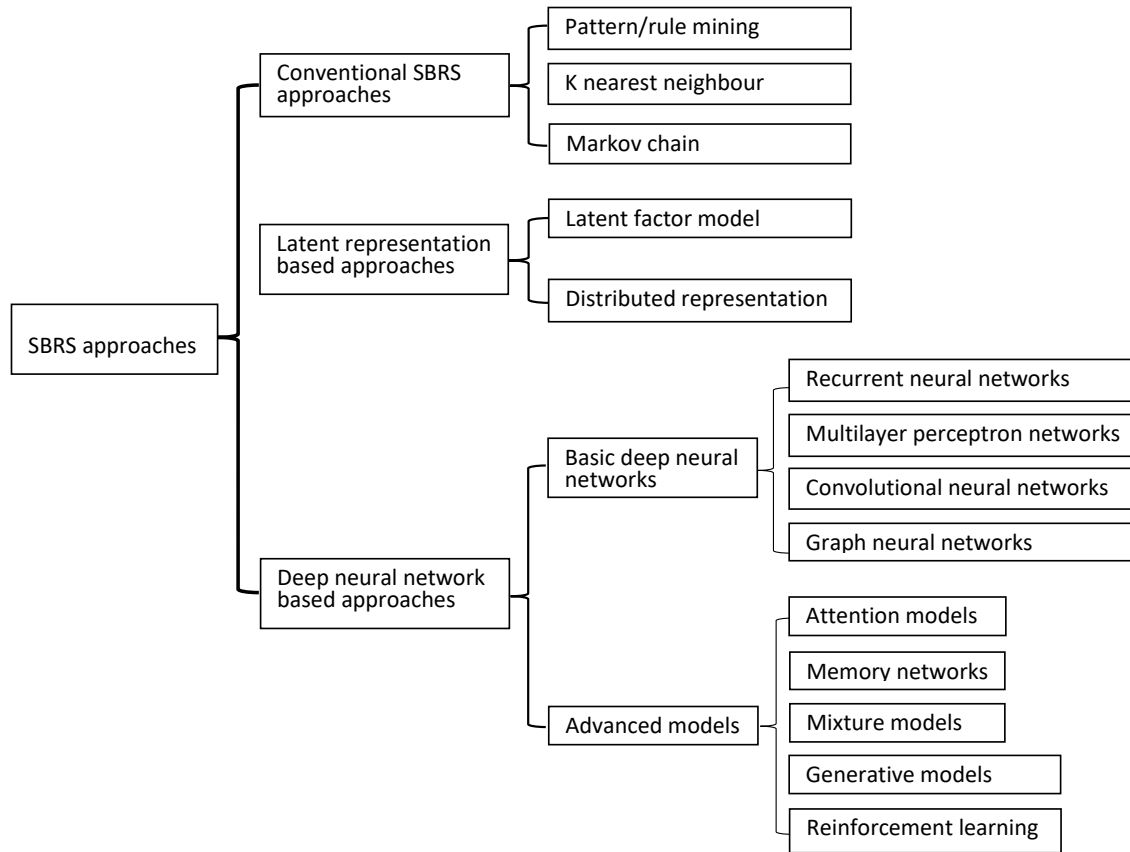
SBRS approaches

Conventional SBRS approaches

Pattern/rule mining

K nearest neighbour

Markov chain

Latent representation based approaches

Latent factor model

Distributed representation

Deep neural network based approaches

Basic deep neural networks

Recurrent neural networks

Multilayer perceptron networks

Convolutional neural networks

Graph neural networks

Advanced models

Attention models

Memory networks

Mixture models

Generative models

Reinforcement learning